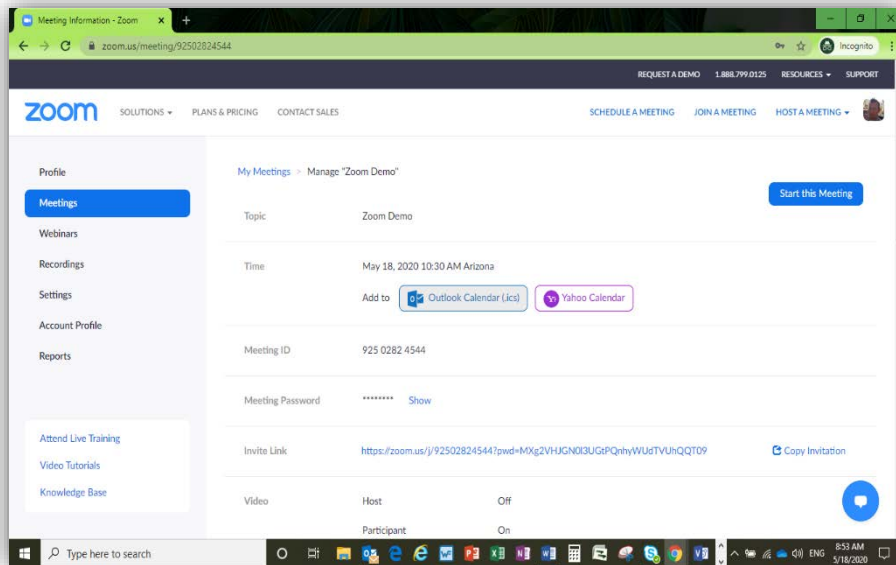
Meeting Information - Zoom ×
+
zoom.us/meeting/92502824544
Incognito

REQUEST A DEMO 1.888.799.0125 RESOURCES ▾ SUPPORT

zoom SOLUTIONS ▾ PLANS & PRICING CONTACT SALES SCHEDULE A MEETING JOIN A MEETING HOST A MEETING ▾

Profile
Meetings
Webinars
Recordings
Settings
Account Profile
Reports

Attend Live Training
Video Tutorials
Knowledge Base

My Meetings > Manage "Zoom Demo"

Start this Meeting

| | | |
|---|---|---|
| Topic | Zoom Demo | |
| Time | May 18, 2020 10:30 AM Arizona | |
| | Add to Outlook Calendar (.ics) Yahoo Calendar | |
| Meeting ID | 925 0282 4544 | |
| Meeting Password | ******** Show | |
| Invite Link | https://zoom.us/j/92502824544?pwd=MXg2VHJGN0I3UGtPQnhyWUdTVUhQQT09 | Copy Invitation |
| Video | Host | Off |
| | Participant | On |

Type here to search
8:53 AM
ENG
5/18/2020